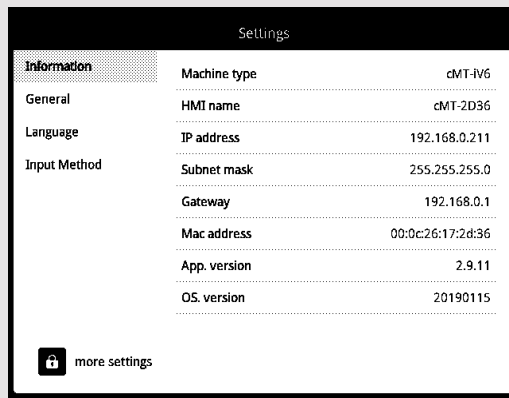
Settings

Information
General
Language
Input Method

| Machine type | cMT-iV6 |
|---|---|
| HMI name | cMT-2D36 |
| IP address | 192.168.0.211 |
| Subnet mask | 255.255.255.0 |
| Gateway | 192.168.0.1 |
| Mac address | 00:0c:26:17:2d:36 |
| App. version | 2.9.11 |
| OS. version | 20190115 |

more settings